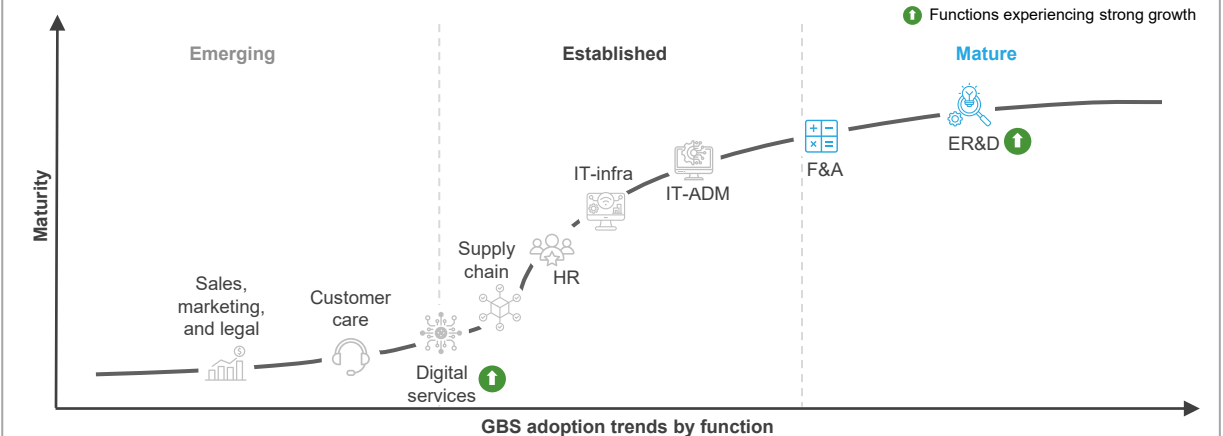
Functions experiencing strong growth

Emerging

Established

Mature

Maturity

Sales, marketing, and legal

Customer care

Digital services

Supply chain

HR

IT-infra

IT-ADM

F&A

ER&D

GBS adoption trends by function